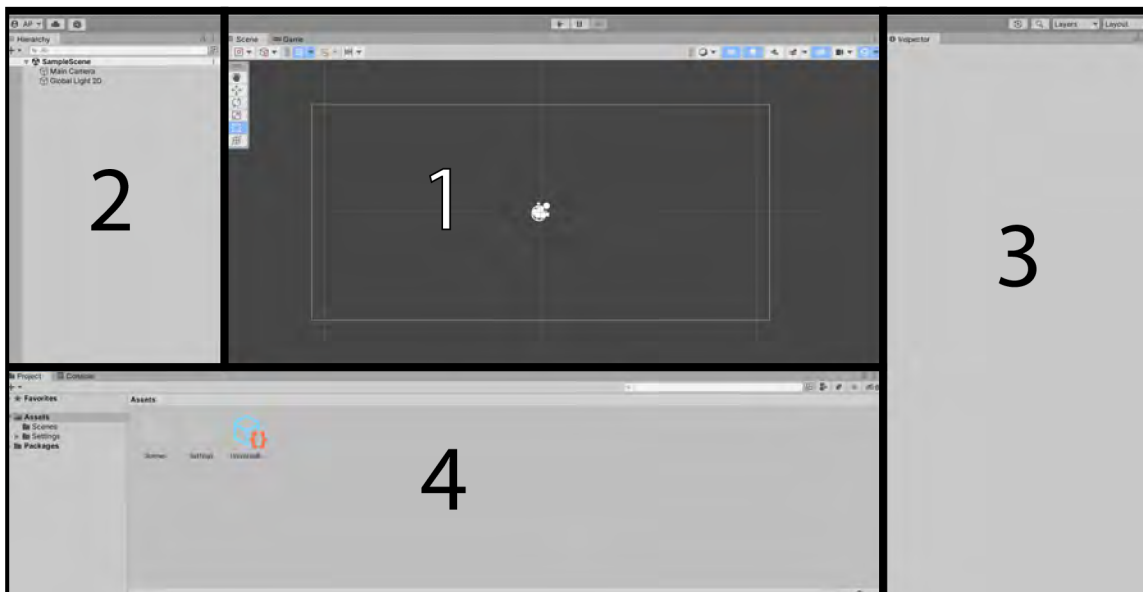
AP

Hierarchy

All

SampleScene

Main Camera

Global Light 2D

2

Scene

Game

1

Layers

Layout

Inspector

3

Project

Console

Favorites

Assets

Scenes

Settings

Packages

Assets

Scenes

Settings

UniversalR...

4